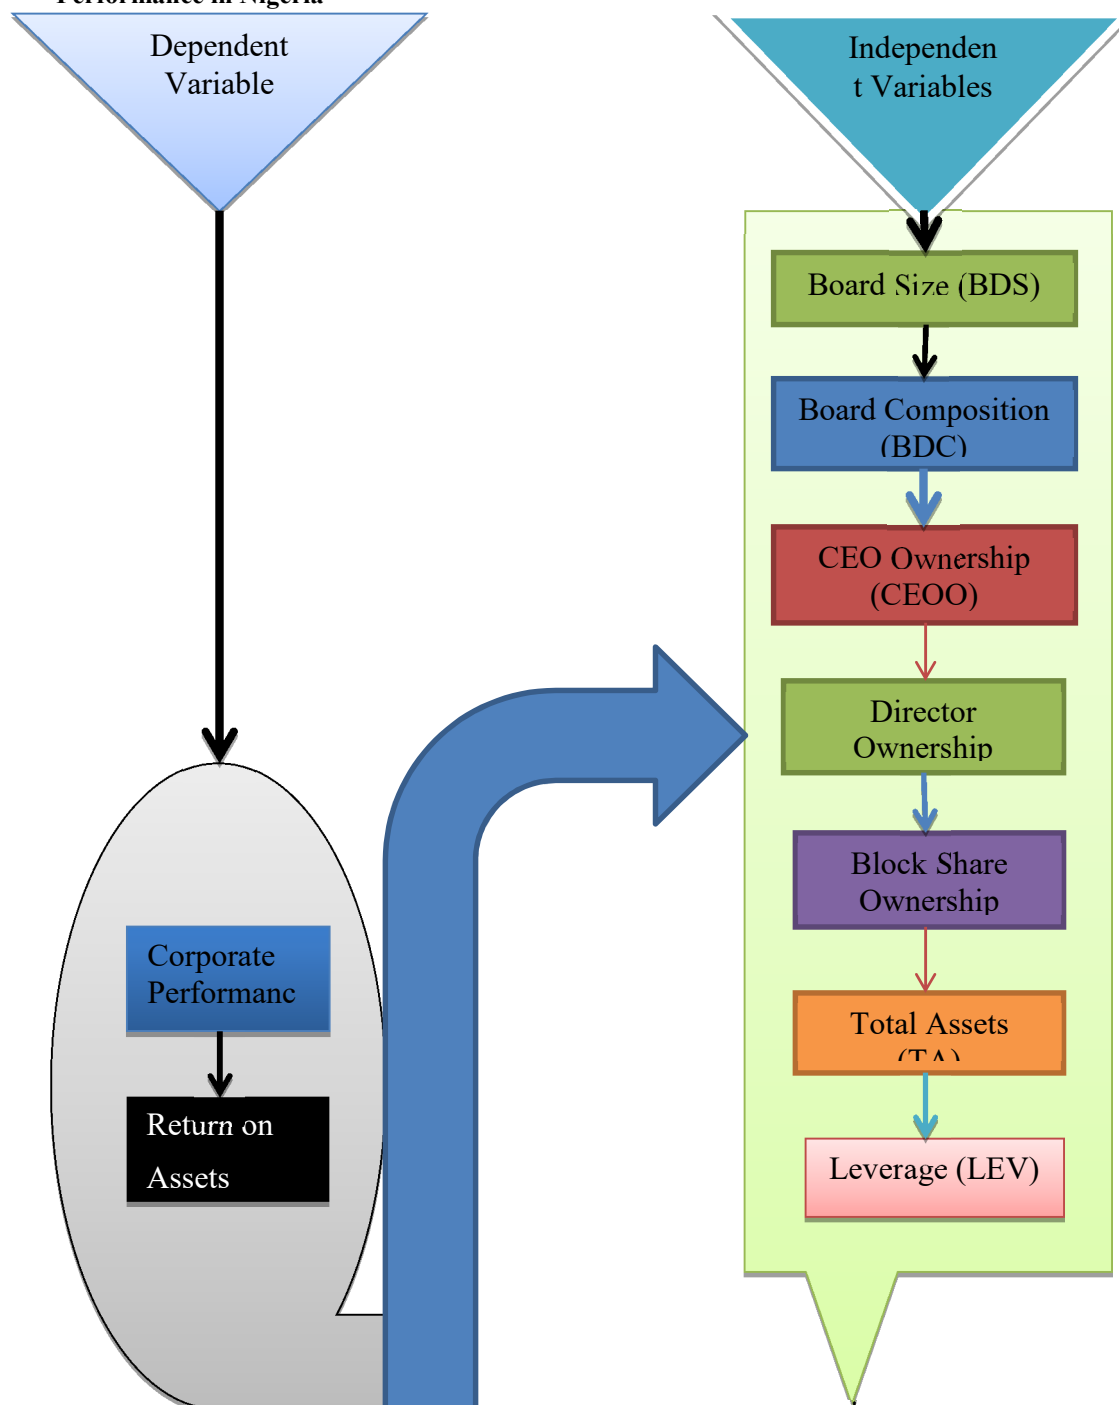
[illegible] Performance in Nigeria

Dependent Variable

Corporate Performanc

Return on Assets

Independen t Variables

Board Size (BDS)

Board Composition (BDC)

CEO Ownership (CEOO)

Director Ownership

Block Share Ownership

Total Assets (TA)

Leverage (LEV)